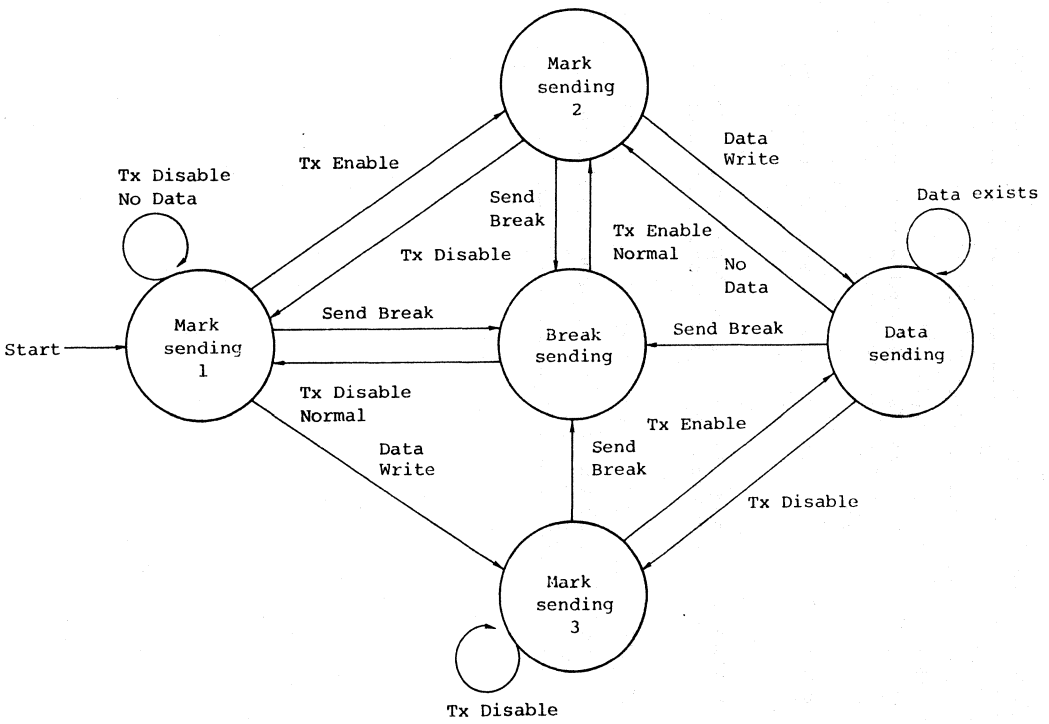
Mark sending 2

Tx Enable

Data Write

Tx Disable No Data

Send Break

Tx Enable Normal

Data exists

Tx Disable

No Data

Mark sending 1

Send Break

Break sending

Send Break

Data sending

Start

Tx Disable Normal

Tx Enable

Data Write

Send Break

Tx Disable

Mark sending 3

Tx Disable